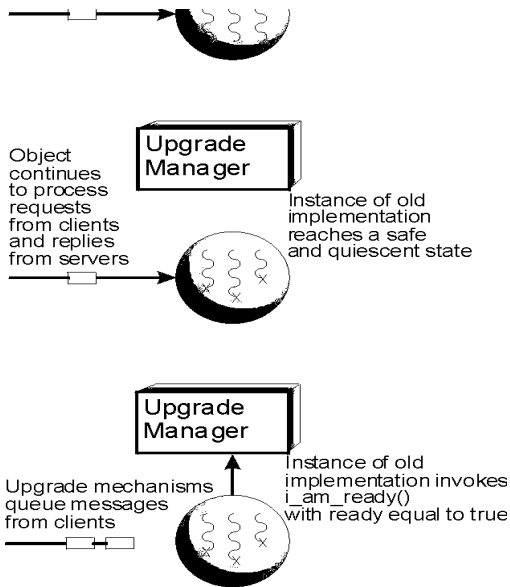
Upgrade Manager

Object continues to process requests from clients and replies from servers

Instance of old implementation reaches a safe and quiescent state

Upgrade Manager

Upgrade mechanisms queue messages from clients

Instance of old implementation invokes i_am_ready() with ready equal to true